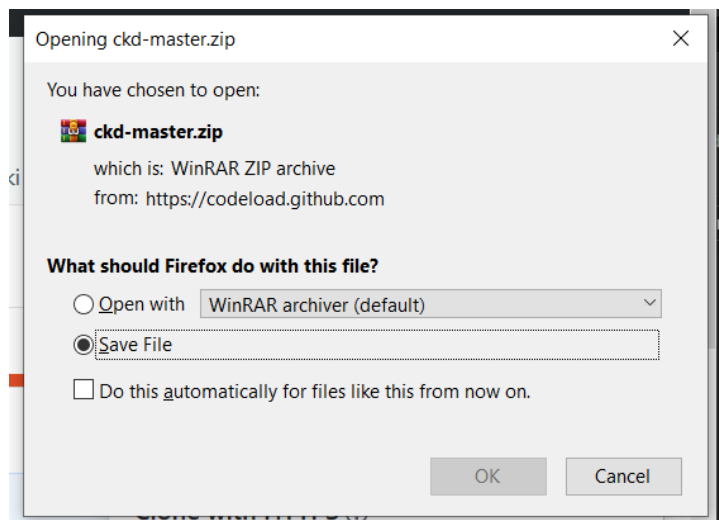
Opening ckd-master.zip

×

You have chosen to open:

ckd-master.zip

which is: WinRAR ZIP archive

from: https://codeload.github.com

What should Firefox do with this file?

Open with WinRAR archiver (default)

Save File

Do this automatically for files like this from now on.

OK

Cancel

ki

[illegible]